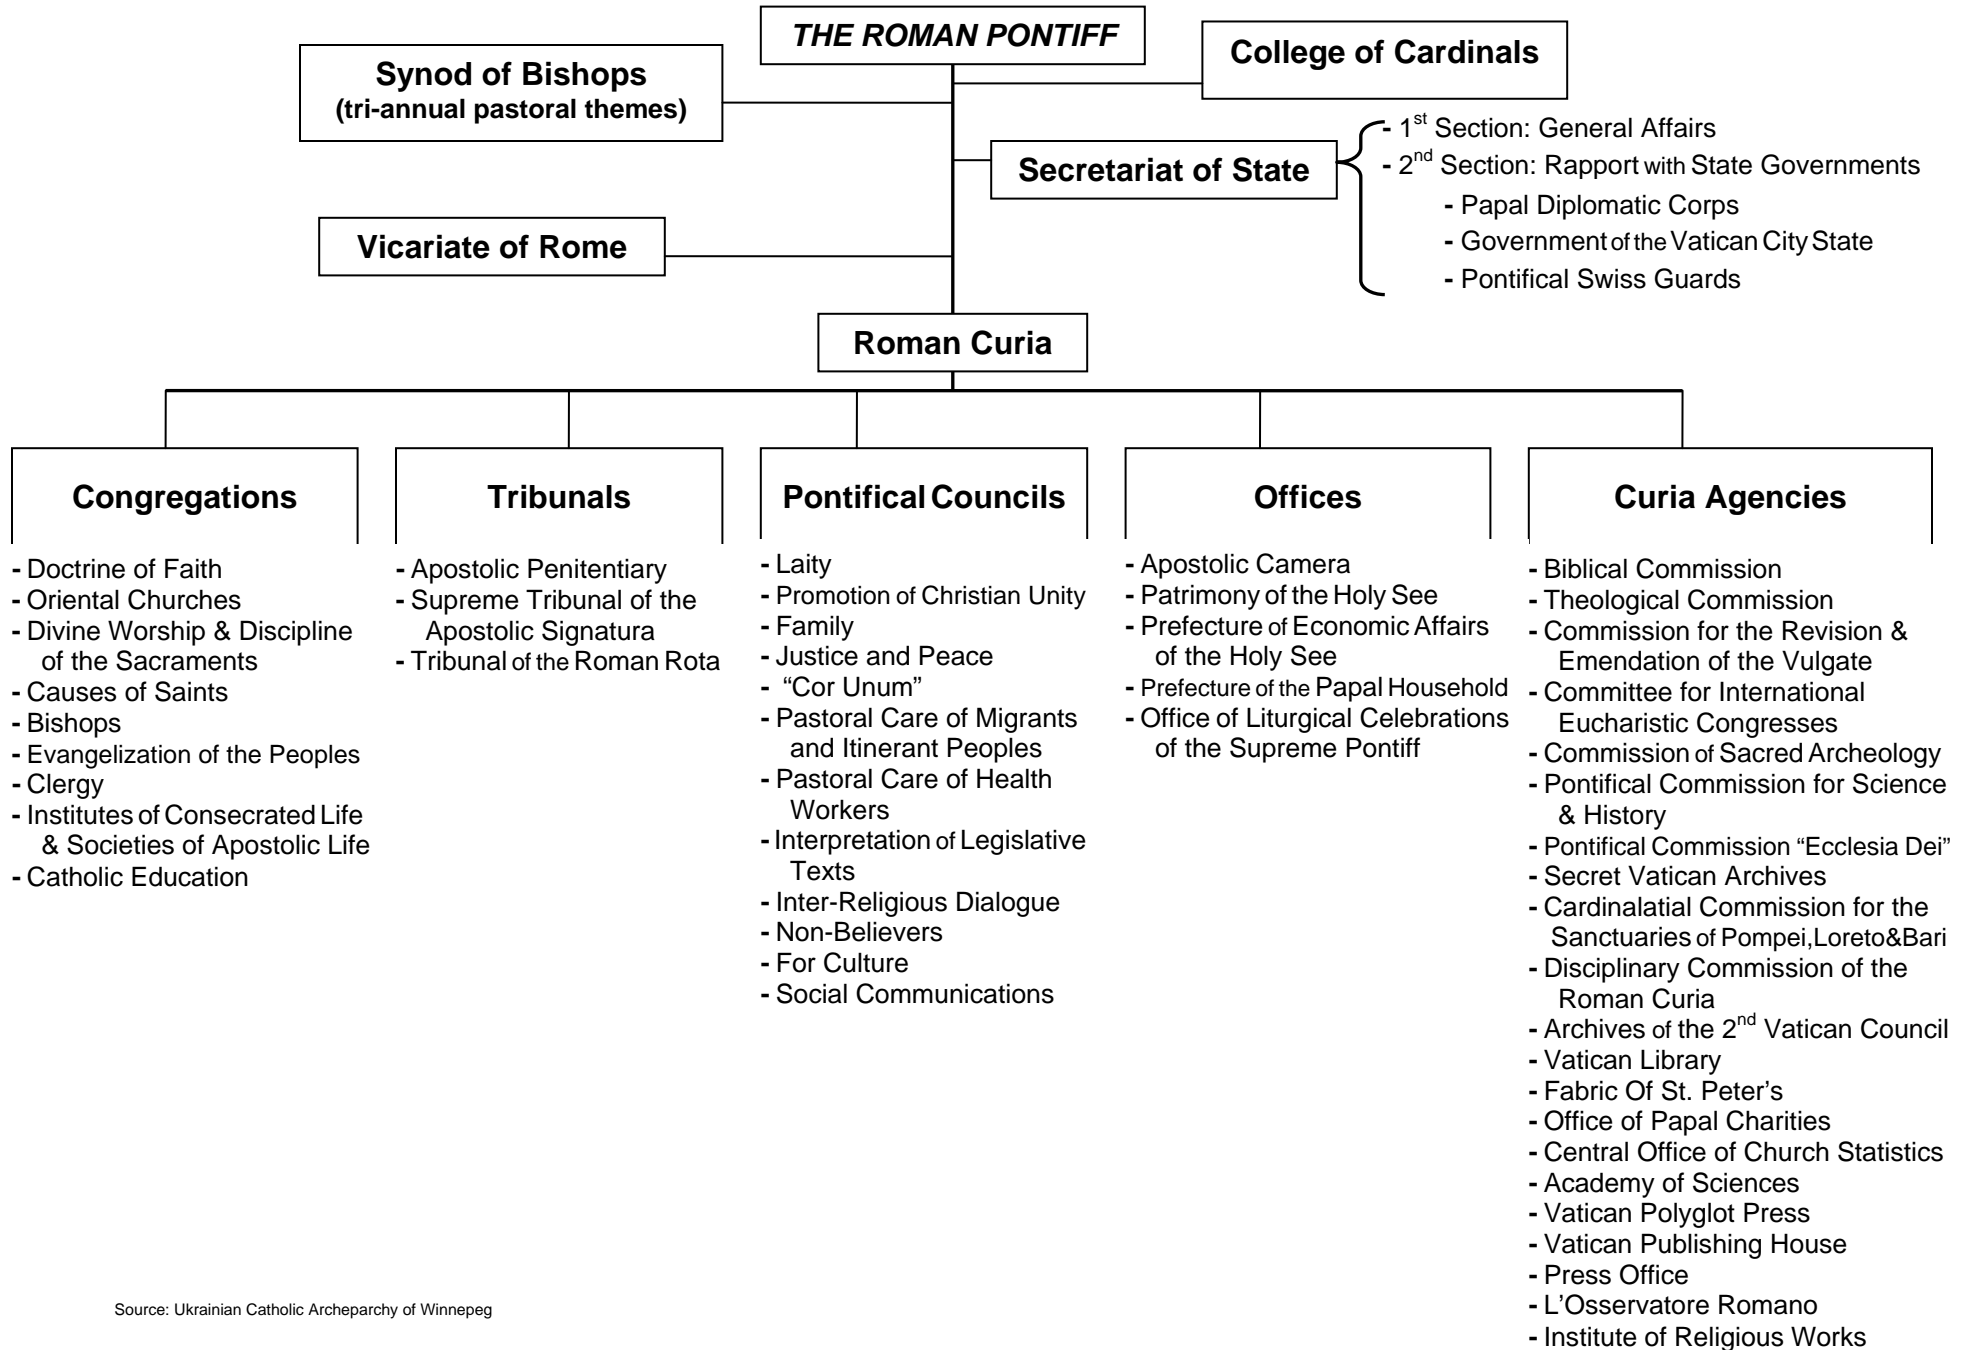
THE ROMAN PONTIFF

Synod of Bishops
(tri-annual pastoral themes)

College of Cardinals

Secretariat of State

- 1$^{st}$ Section: General Affairs
- 2$^{nd}$ Section: Rapport with State Governments
- Papal Diplomatic Corps
- Government of the Vatican City State
- Pontifical Swiss Guards

Vicariate of Rome

Roman Curia

Congregations

- Doctrine of Faith
- Oriental Churches
- Divine Worship & Discipline of the Sacraments
- Causes of Saints
- Bishops
- Evangelization of the Peoples
- Clergy
- Institutes of Consecrated Life & Societies of Apostolic Life
- Catholic Education

Tribunals

- Apostolic Penitentiary
- Supreme Tribunal of the Apostolic Signatura
- Tribunal of the Roman Rota

Pontifical Councils

- Laity
- Promotion of Christian Unity
- Family
- Justice and Peace
- "Cor Unum"
- Pastoral Care of Migrants and Itinerant Peoples
- Pastoral Care of Health Workers
- Interpretation of Legislative Texts
- Inter-Religious Dialogue
- Non-Believers
- For Culture
- Social Communications

Offices

- Apostolic Camera
- Patrimony of the Holy See
- Prefecture of Economic Affairs of the Holy See
- Prefecture of the Papal Household
- Office of Liturgical Celebrations of the Supreme Pontiff

Curia Agencies

- Biblical Commission
- Theological Commission
- Commission for the Revision & Emendation of the Vulgate
- Committee for International Eucharistic Congresses
- Commission of Sacred Archeology
- Pontifical Commission for Science & History
- Pontifical Commission "Ecclesia Dei"
- Secret Vatican Archives
- Cardinalatial Commission for the Sanctuaries of Pompei, Loreto & Bari
- Disciplinary Commission of the Roman Curia
- Archives of the 2$^{nd}$ Vatican Council
- Vatican Library
- Fabric Of St. Peter's
- Office of Papal Charities
- Central Office of Church Statistics
- Academy of Sciences
- Vatican Polyglot Press
- Vatican Publishing House
- Press Office
- L'Osservatore Romano
- Institute of Religious Works

Source: Ukrainian Catholic Archeparchy of Winnepeg